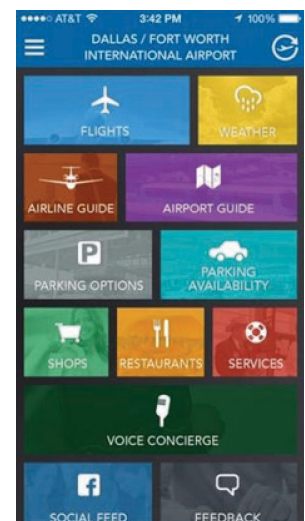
●●●●○ AT&T 3:42 PM 100%

DALLAS / FORT WORTH INTERNATIONAL AIRPORT

FLIGHTS

WEATHER

AIRLINE GUIDE

AIRPORT GUIDE

P

PARKING OPTIONS

PARKING AVAILABILITY

SHOPS

RESTAURANTS

SERVICES

VOICE CONCIERGE

f

SOCIAL FEED

FEEDBACK